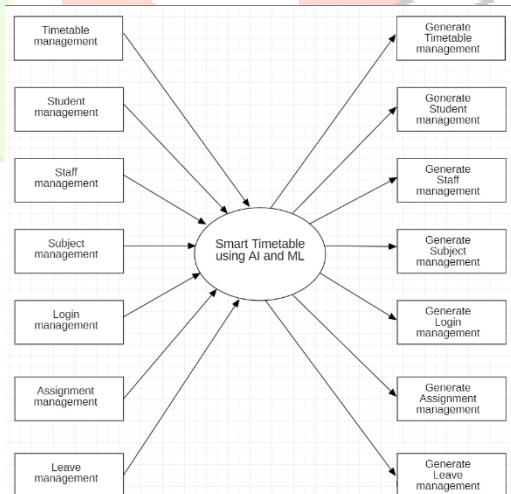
Timetable management

Student management

Staff management

Subject management

Login management

Assignment management

Leave management

Smart Timetable using AI and ML

Generate Timetable management

Generate Student management

Generate Staff management

Generate Subject management

Generate Login management

Generate Assignment management

Generate Leave management